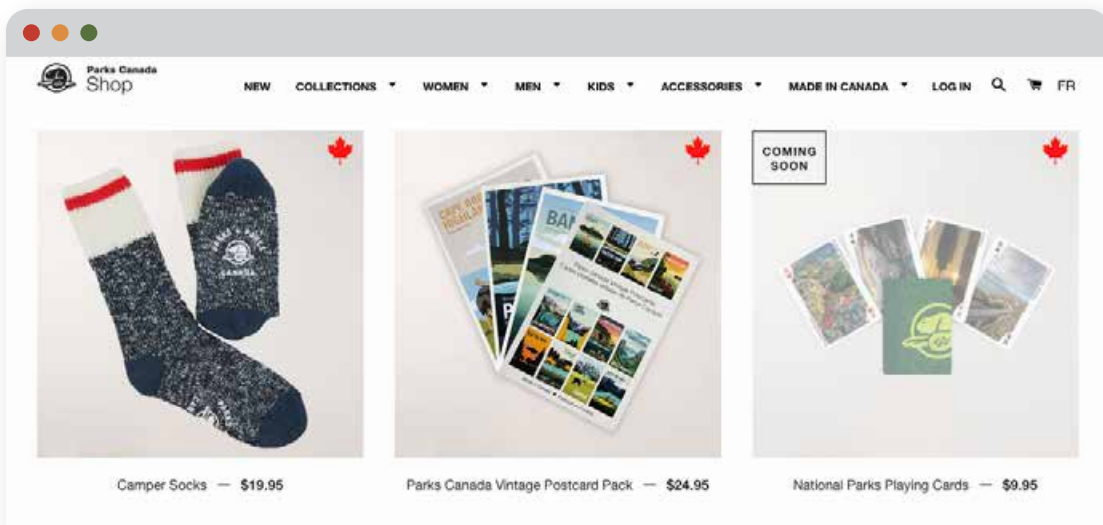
Parks Canada Shop

NEW COLLECTIONS ▾ WOMEN ▾ MEN ▾ KIDS ▾ ACCESSORIES ▾ MADE IN CANADA ▾ LOG IN FR

COMING SOON

Camper Socks — $19.95

Parks Canada Vintage Postcard Pack — $24.95

National Parks Playing Cards — $9.95